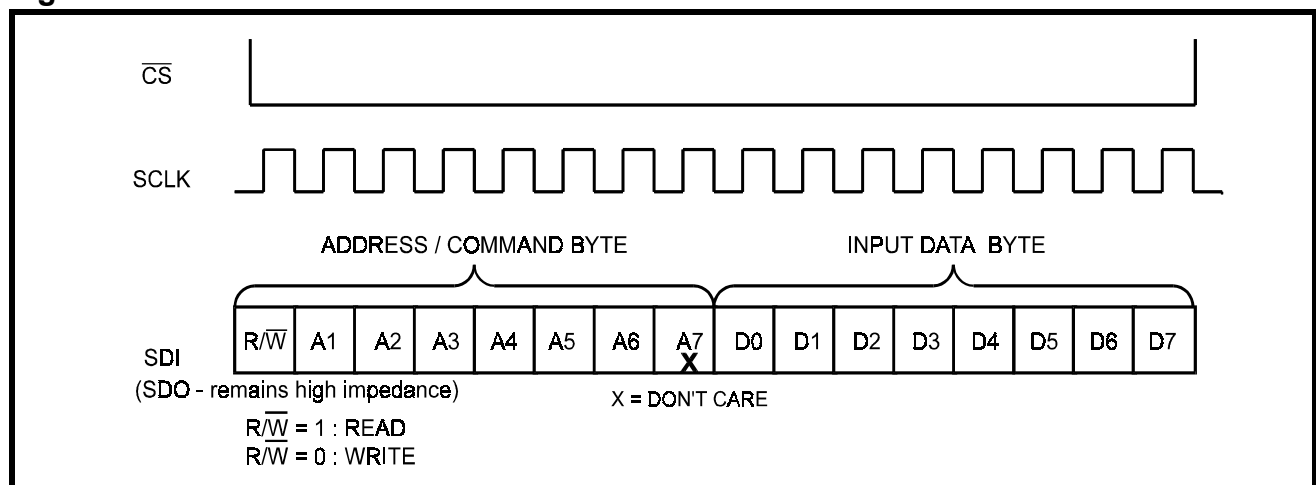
$\overline{CS}$

SCLK

ADDRESS / COMMAND BYTE

INPUT DATA BYTE

| R/$\overline{W}$ | A1 | A2 | A3 | A4 | A5 | A6 | A7 X | D0 | D1 | D2 | D3 | D4 | D5 | D6 | D7 |
|---|---|---|---|---|---|---|---|---|---|---|---|---|---|---|---|

SDI
(SDO - remains high impedance)

X = DON'T CARE

R/$\overline{W}$ = 1 : READ
R/$\overline{W}$ = 0 : WRITE